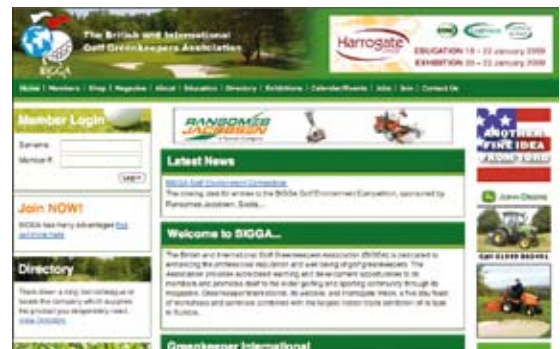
The British and International Golf Greenkeepers Association

BIGGA

Harrogate

EDUCATION 18 – 22 January 2009
EXHIBITION 20 – 22 January 2009

Home | Members | Shop | Magazine | About | Education | Directory | Exhibitions | Calendar/Events | Jobs | Join | Contact Us

Member Login

Surname

Member #

Login

Join NOW!

BIGGA has many advantages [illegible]

Directory

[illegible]

RANSOMES JACOBSEN

Latest News

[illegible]

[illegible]

Welcome to BIGGA...

The British and International Golf Greenkeepers Association (BIGGA) is dedicated to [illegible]

Greenkeeper International

ANOTHER FINE IDEA FROM JOHN

John Deere

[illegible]